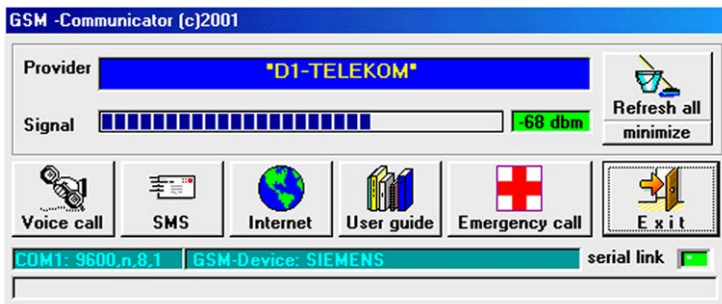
GSM -Communicator (c)2001

Provider "D1-TELEKOM"

Signal -68 dbm

Refresh all

minimize

Voice call

SMS

Internet

User guide

Emergency call

Exit

COM1: 9600,n,8,1

GSM-Device: SIEMENS

serial link